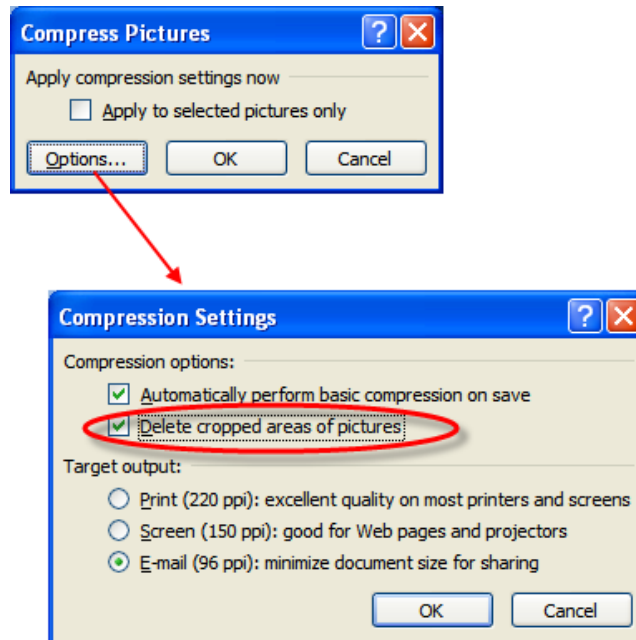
Compress Pictures

Apply compression settings now

Apply to selected pictures only

Options...

OK

Cancel

Compression Settings

Compression options:

Automatically perform basic compression on save

Delete cropped areas of pictures

Target output:

Print (220 ppi): excellent quality on most printers and screens

Screen (150 ppi): good for Web pages and projectors

E-mail (96 ppi): minimize document size for sharing

OK

Cancel